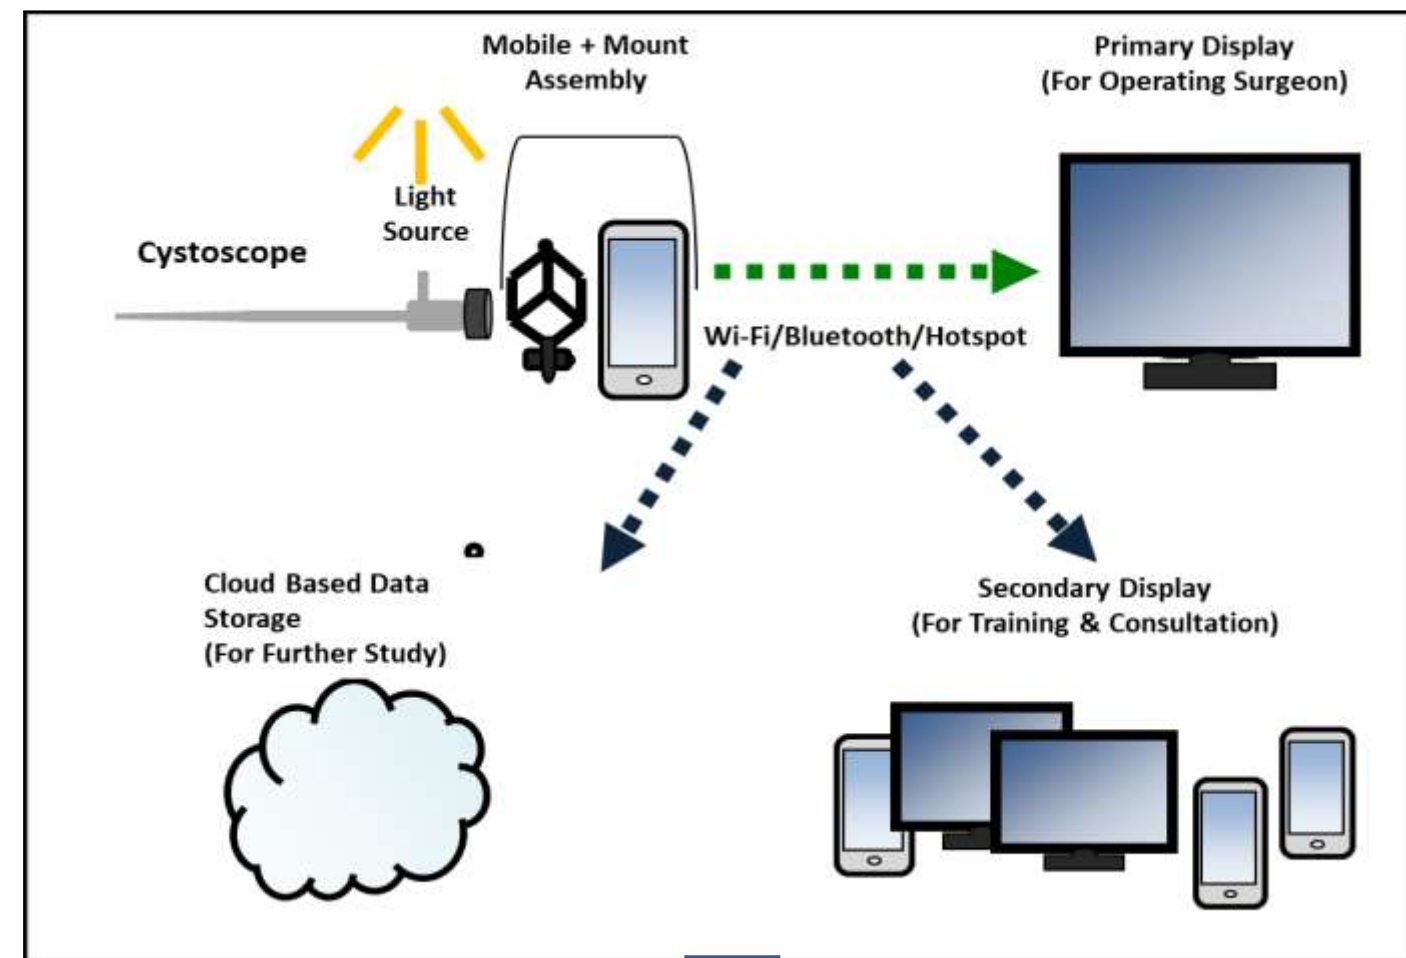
Mobile + Mount Assembly

Primary Display
(For Operating Surgeon)

Light Source

Cystoscope

Wi-Fi/Bluetooth/Hotspot

Cloud Based Data Storage
(For Further Study)

Secondary Display
(For Training & Consultation)